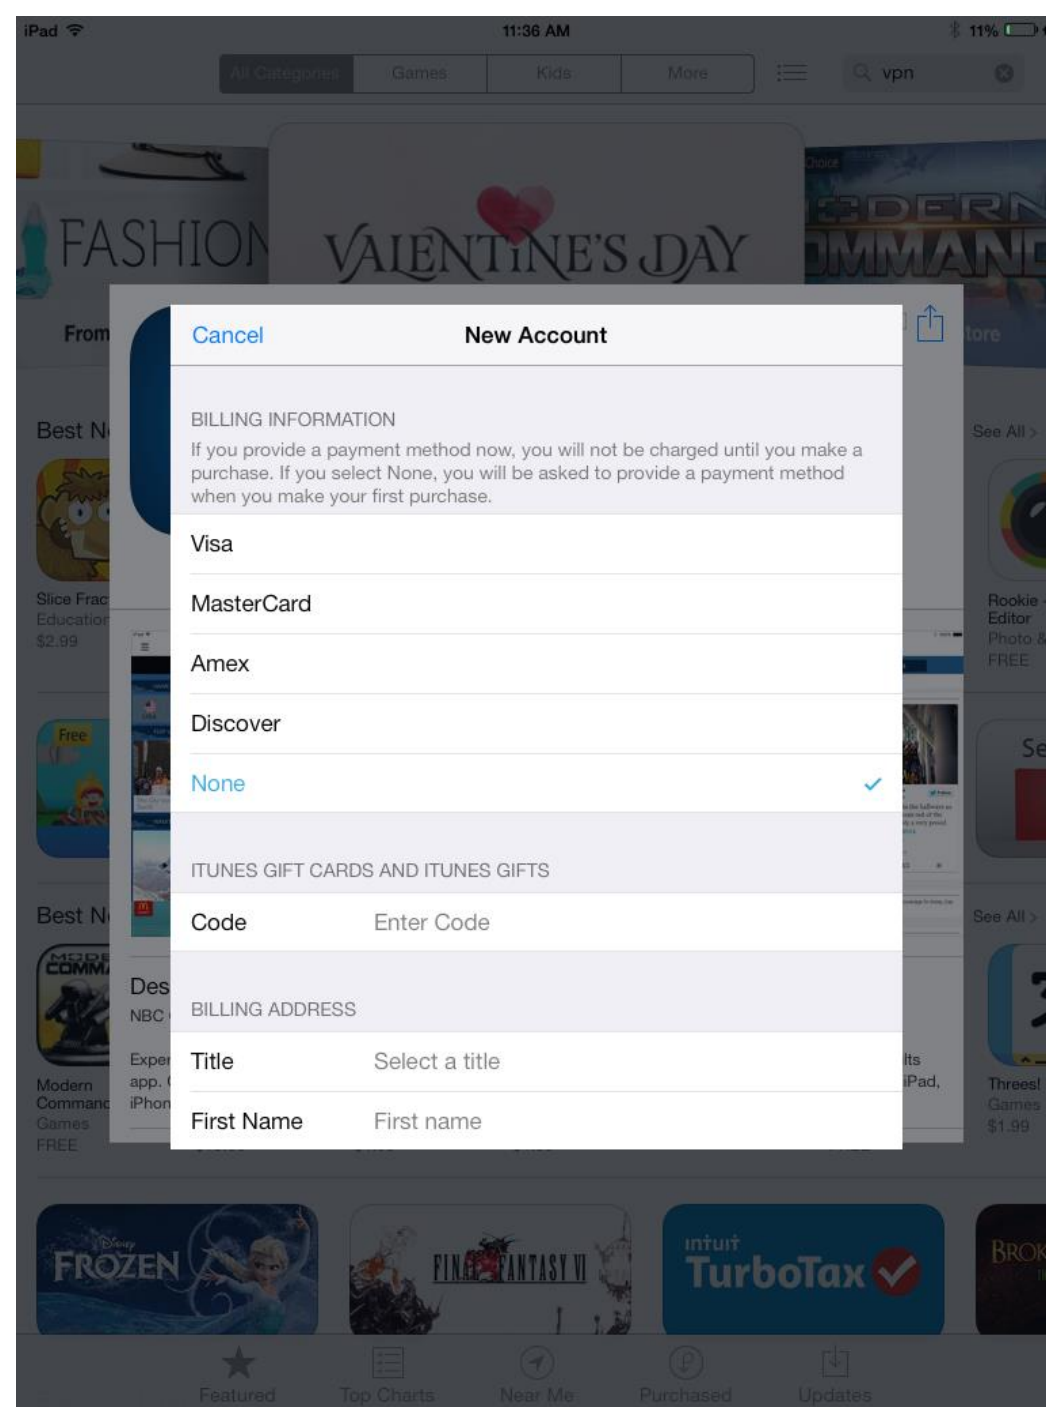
iPad 11:36 AM 11%

All Categories Games Kids More vpn

FASHION VALENTINE'S DAY MODERN COMMAND

From tore

Best N See All >

Slice Frac Education $2.99

Rookie Editor Photo & FREE

Free

Best N See All >

Des NBC

Exper app. iPhon

lts iPad,

Modern Command Games FREE

Threes! Games $1.99

Cancel New Account

BILLING INFORMATION
If you provide a payment method now, you will not be charged until you make a purchase. If you select None, you will be asked to provide a payment method when you make your first purchase.

Visa

MasterCard

Amex

Discover

None ✓

ITUNES GIFT CARDS AND ITUNES GIFTS

Code Enter Code

BILLING ADDRESS

Title Select a title

First Name First name

FROZEN FINAL FANTASY VI intuit TurboTax BROK

Featured Top Charts Near Me Purchased Updates